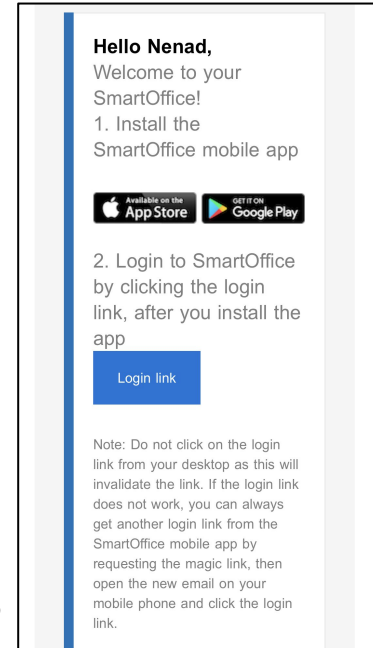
Hello Nenad,
Welcome to your SmartOffice!
1. Install the SmartOffice mobile app

Available on the App Store   GET IT ON Google Play

2. Login to SmartOffice by clicking the login link, after you install the app

Login link

Note: Do not click on the login link from your desktop as this will invalidate the link. If the login link does not work, you can always get another login link from the SmartOffice mobile app by requesting the magic link, then open the new email on your mobile phone and click the login link.